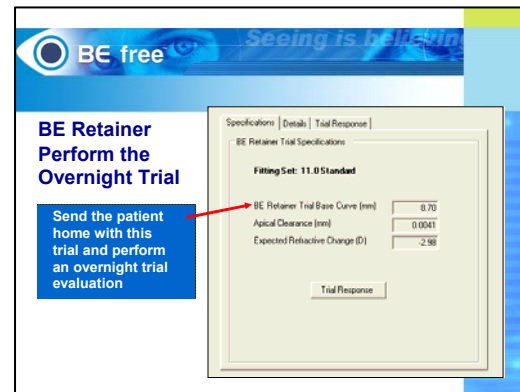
BE free

Seeing is believing

BE Retainer Perform the Overnight Trial

Send the patient home with this trial and perform an overnight trial evaluation

Specifications | Details | Trial Response

BE Retainer Trial Specifications

Fitting Set: 11.0 Standard

BE Retainer Trial Base Curve (mm) 8.70

Apical Clearance (mm) 0.0041

Expected Refractive Change (D) -2.98

Trial Response